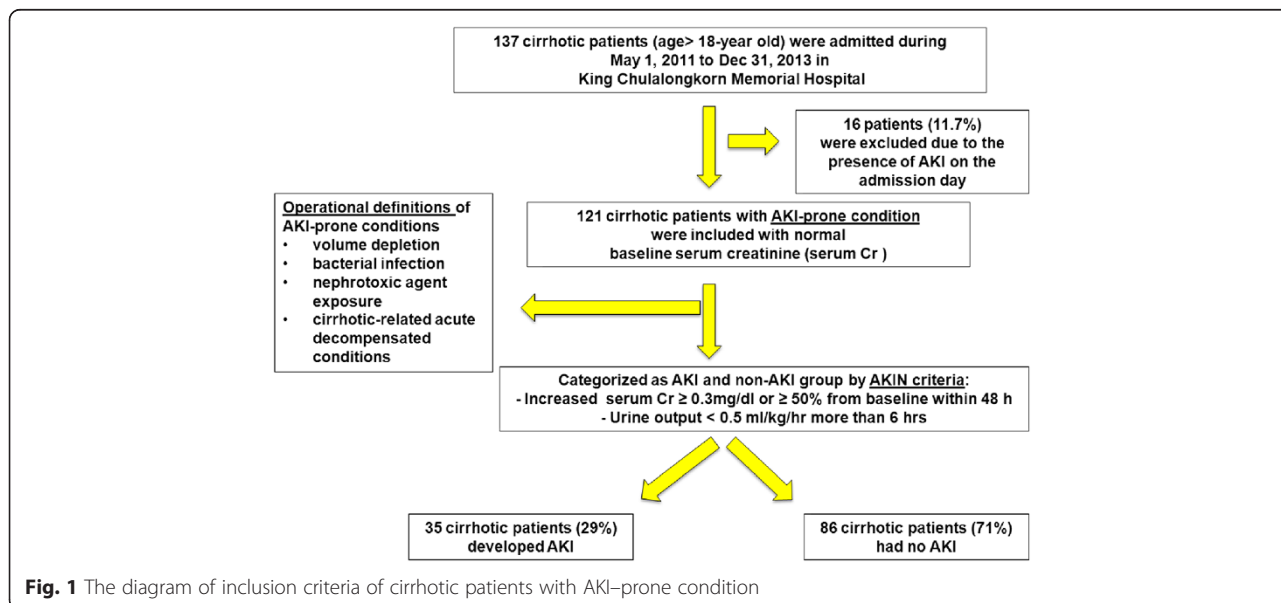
137 cirrhotic patients (age> 18-year old) were admitted during May 1, 2011 to Dec 31, 2013 in King Chulalongkorn Memorial Hospital

16 patients (11.7%) were excluded due to the presence of AKI on the admission day

Operational definitions of AKI-prone conditions
• volume depletion
• bacterial infection
• nephrotoxic agent exposure
• cirrhotic-related acute decompensated conditions

121 cirrhotic patients with AKI-prone condition were included with normal baseline serum creatinine (serum Cr )

Categorized as AKI and non-AKI group by AKIN criteria:
- Increased serum Cr ≥ 0.3mg/dl or ≥ 50% from baseline within 48 h
- Urine output < 0.5 ml/kg/hr more than 6 hrs

35 cirrhotic patients (29%) developed AKI

86 cirrhotic patients (71%) had no AKI

Fig. 1 The diagram of inclusion criteria of cirrhotic patients with AKI–prone condition